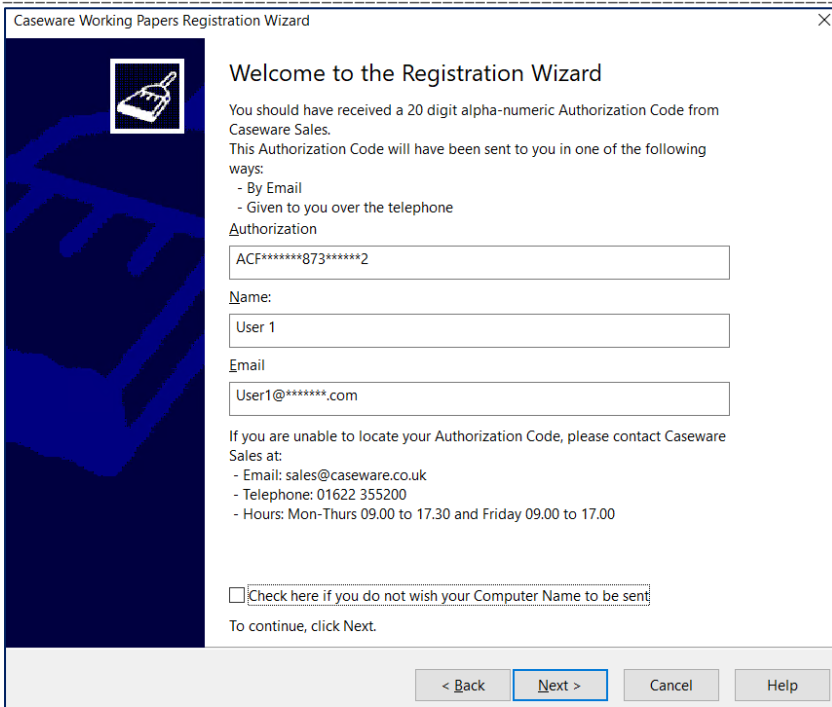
Caseware Working Papers Registration Wizard

×

Welcome to the Registration Wizard

You should have received a 20 digit alpha-numeric Authorization Code from Caseware Sales.
This Authorization Code will have been sent to you in one of the following ways:
- By Email
- Given to you over the telephone

Authorization

ACF*******873******2

Name:

User 1

Email

User1@*******.com

If you are unable to locate your Authorization Code, please contact Caseware Sales at:
- Email: sales@caseware.co.uk
- Telephone: 01622 355200
- Hours: Mon-Thurs 09.00 to 17.30 and Friday 09.00 to 17.00

Check here if you do not wish your Computer Name to be sent

To continue, click Next.

< Back

Next >

Cancel

Help